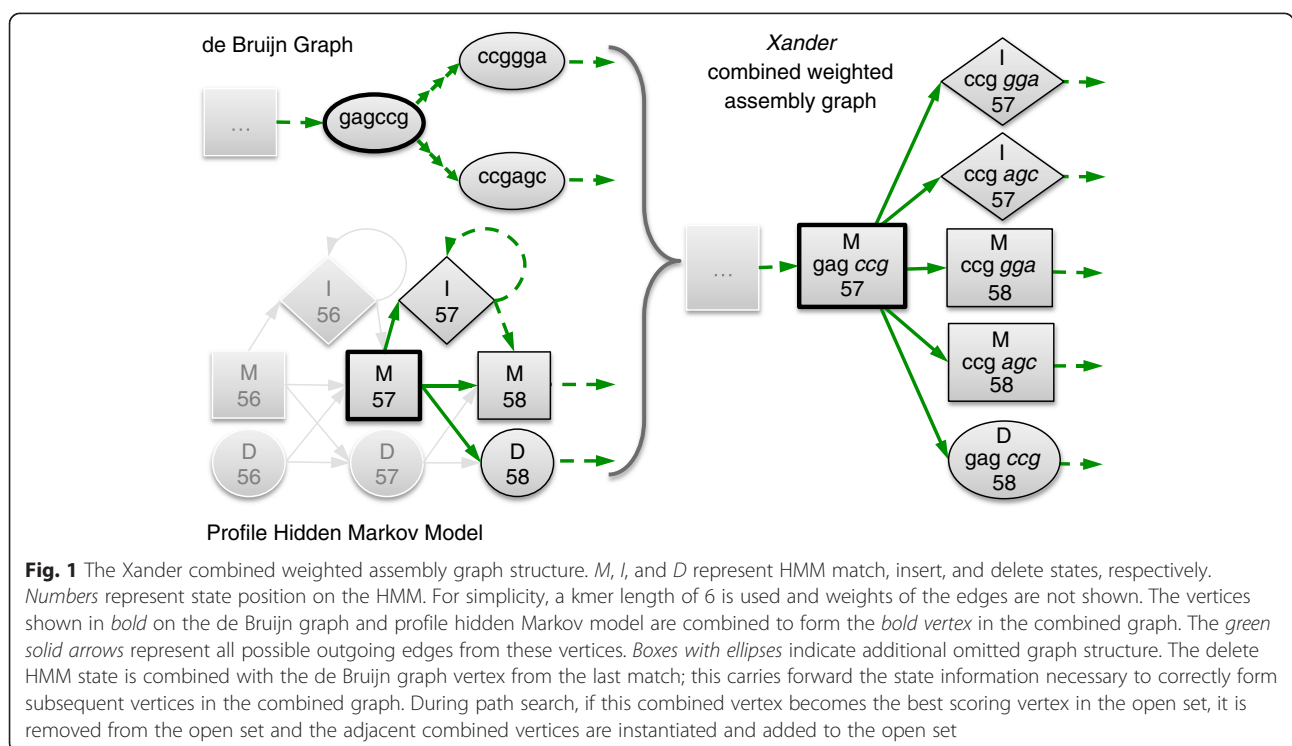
de Bruijn Graph

...

gagccg

ccggga

ccgagc

I
56

M
56

D
56

D
57

I
57

M
57

M
58

D
58

Profile Hidden Markov Model

...

Xander
combined weighted
assembly graph

M
gag ccg
57

I
ccg gga
57

I
ccg agc
57

M
ccg gga
58

M
ccg agc
58

D
gag ccg
58

**Fig. 1** The Xander combined weighted assembly graph structure. *M*, *I*, and *D* represent HMM match, insert, and delete states, respectively. *Numbers* represent state position on the HMM. For simplicity, a kmer length of 6 is used and weights of the edges are not shown. The vertices shown in *bold* on the de Bruijn graph and profile hidden Markov model are combined to form the *bold vertex* in the combined graph. The *green solid arrows* represent all possible outgoing edges from these vertices. *Boxes with ellipses* indicate additional omitted graph structure. The delete HMM state is combined with the de Bruijn graph vertex from the last match; this carries forward the state information necessary to correctly form subsequent vertices in the combined graph. During path search, if this combined vertex becomes the best scoring vertex in the open set, it is removed from the open set and the adjacent combined vertices are instantiated and added to the open set